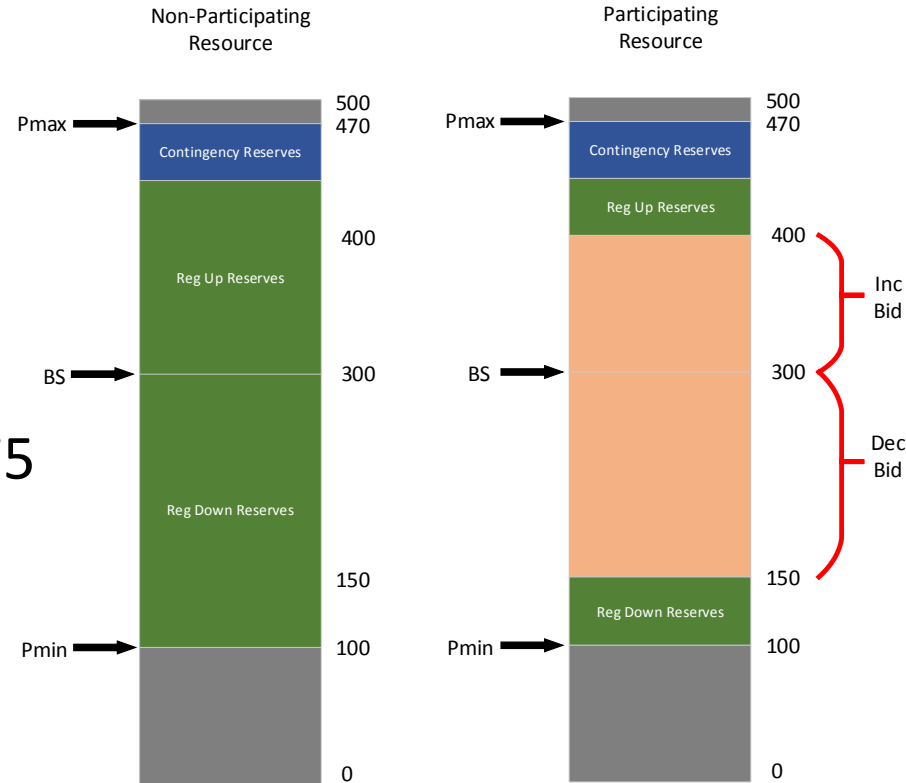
Non-Participating Resource

Pmax
500
470
Contingency Reserves
400
Reg Up Reserves
BS
300
5
Reg Down Reserves
150
Pmin
100
0

Participating Resource

Pmax
500
470
Contingency Reserves
Reg Up Reserves
400
Inc Bid
BS
300
Dec Bid
150
Reg Down Reserves
Pmin
100
0